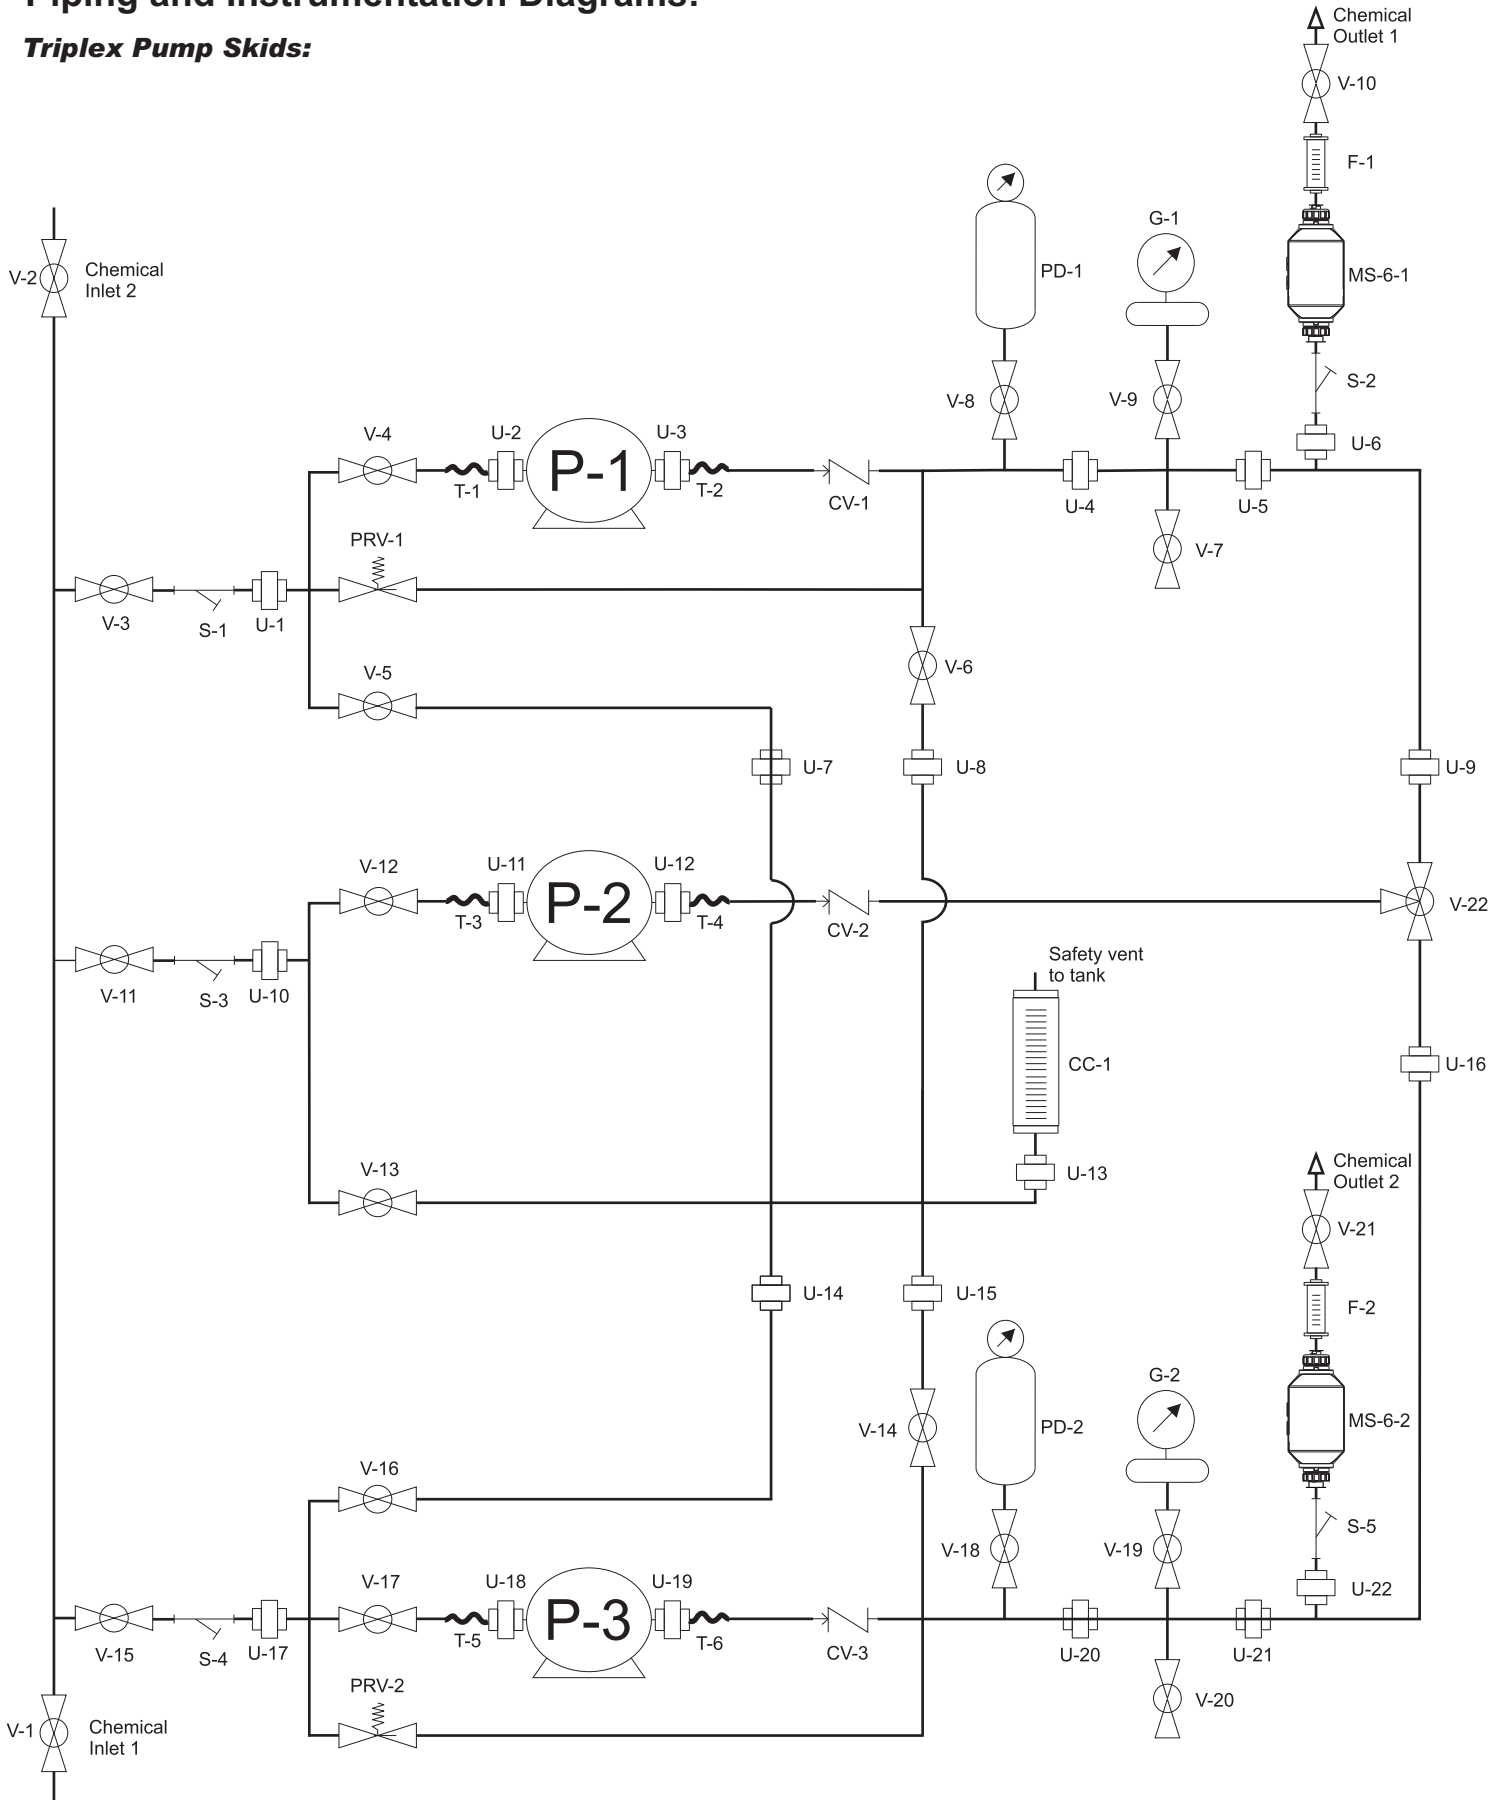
Piping and Instrumentation Diagrams:

Triplex Pump Skids:

Chemical Outlet 1
V-10
F-1
MS-6-1
S-2
U-6
PD-1
G-1
V-8
V-9
V-2
Chemical Inlet 2
V-4
U-2
P-1
U-3
T-1
T-2
CV-1
U-4
U-5
V-7
PRV-1
V-3
S-1
U-1
V-5
V-6
U-7
U-8
U-9
V-12
U-11
P-2
U-12
T-3
T-4
CV-2
V-22
V-11
S-3
U-10
Safety vent to tank
CC-1
U-16
V-13
U-13
Chemical Outlet 2
V-21
U-14
U-15
F-2
G-2
PD-2
MS-6-2
V-14
V-16
S-5
V-18
V-19
U-22
V-17
U-18
P-3
U-19
T-5
T-6
CV-3
U-20
U-21
V-15
S-4
U-17
PRV-2
V-20
V-1
Chemical Inlet 1